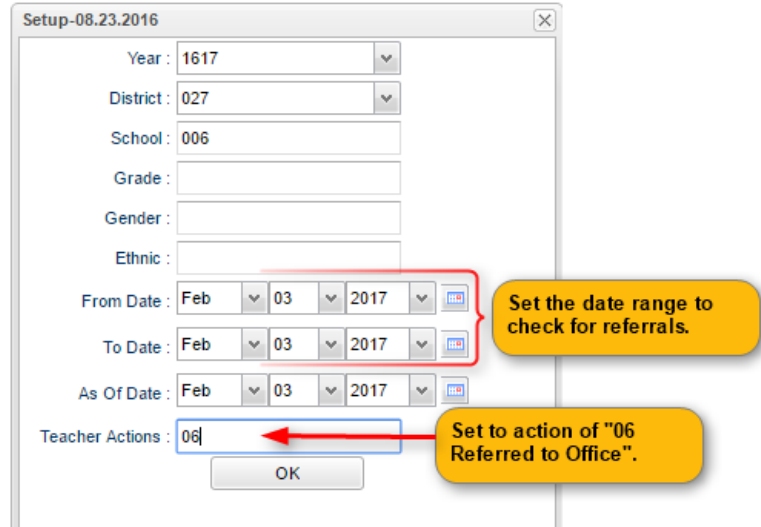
Setup-08.23.2016

Year : 1617

District : 027

School : 006

Grade :

Gender :

Ethnic :

From Date : Feb 03 2017

To Date : Feb 03 2017

As Of Date : Feb 03 2017

Teacher Actions : 06

OK

Set the date range to check for referrals.

Set to action of "06 Referred to Office".